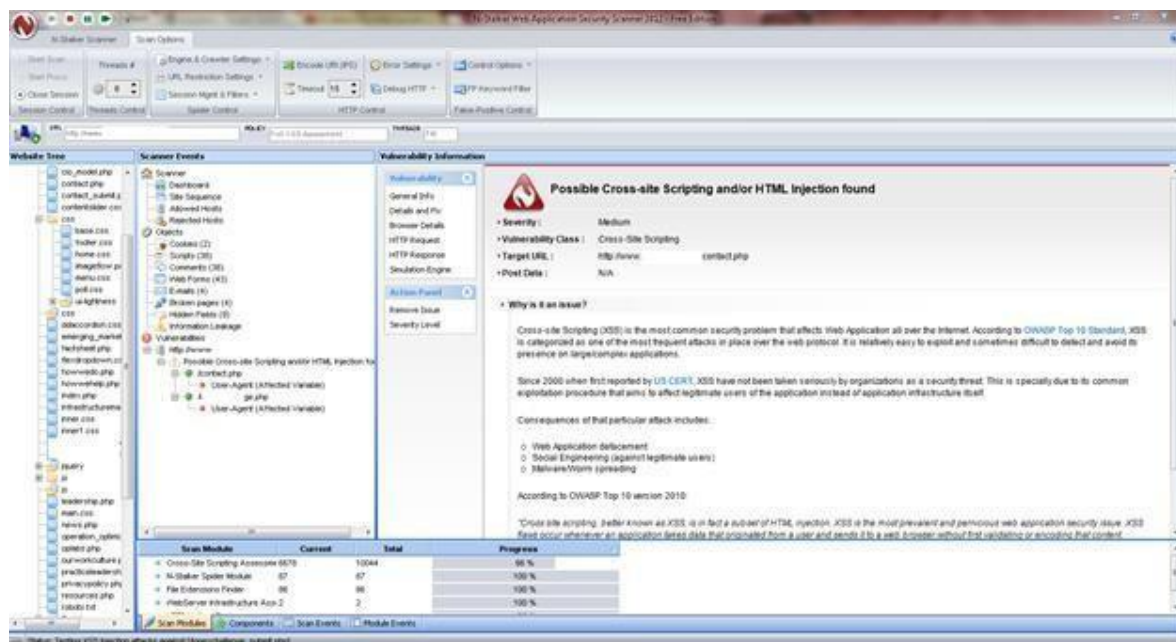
N-Stalker Web Application Security Scanner 2012 Free Edition

N-Stalker Scanner | Scan Options

Start Scan | Start Pause | Close Session | Session Control
Threads # | Threads Control
Engine & Crawler Settings | URL Restriction Settings | Session Mgmt & Filters | Spider Control
Encode URI (IPS) | Timeout | Error Settings | Debug HTTP | HTTP Control
Control Options | FP Keyword Filter | False-Positive Control

URL http://www | POLICY Full XSS Assessment | THREADS

Website Tree
css_model.php
contact.php
contact_submit.p
contentslider.css
css
base.css
footer.css
home.css
imageflow.p
menu.css
poll.css
ui-lightness
css
ddaccordion.css
emerging_market
factsheet.php
flexdropdown.cs
howwedo.php
howwehelp.php
index.php
infrastructureme
inner.css
inner1.css
jquery
js
js
leadership.php
main.css
news.php
operation_system
option.php
ourworkculture.p
practiceleadersh
privacypolicy.ph
resources.php
robots.txt

Scanner Events
Scanner
Dashboard
Site Sequence
Allowed Hosts
Rejected Hosts
Objects
Cookies (2)
Scripts (38)
Comments (38)
Web Forms (43)
E-mails (4)
Broken pages (4)
Hidden Fields (9)
Information Leakage
Vulnerabilities
http://www
Possible Cross-site Scripting and/or HTML Injection fo
/contact.php
User-Agent (Affected Variable)
/ ge.php
User-Agent (Affected Variable)

Vulnerability Information
Vulnerability
General Info
Details and Fix
Browser Details
HTTP Request
HTTP Response
Simulation Engine
Action Panel
Remove Issue
Severity Level

Possible Cross-site Scripting and/or HTML Injection found

•Severity : Medium
•Vulnerability Class : Cross-Site Scripting
•Target URL : http://www contact.php
•Post Data : N/A

• Why is it an issue?

Cross-site Scripting (XSS) is the most common security problem that affects Web Application all over the Internet. According to OWASP Top 10 Standard, XSS is categorized as one of the most frequent attacks in place over the web protocol. It is relatively easy to exploit and sometimes difficult to detect and avoid its presence on large/complex applications.

Since 2000 when first reported by US CERT, XSS have not been taken seriously by organizations as a security threat. This is specially due to its common exploitation procedure that aims to affect legitimate users of the application instead of application infrastructure itself.

Consequences of that particular attack includes:

o Web Application defacement
o Social Engineering (against legitimate users)
o Malware/Worm spreading

According to OWASP Top 10 version 2010:

"Cross site scripting, better known as XSS, is in fact a subset of HTML injection. XSS is the most prevalent and pernicious web application security issue. XSS flaws occur whenever an application takes data that originated from a user and sends it to a web browser without first validating or encoding that content

| Scan Module | Current | Total | Progress |
|---|---|---|---|
| Cross-Site Scripting Assessme | 6678 | 10044 | 66 % |
| N-Stalker Spider Module | 67 | 67 | 100 % |
| File Extensions Finder | 96 | 96 | 100 % |
| WebServer Infrastructure Ass | 2 | 2 | 100 % |

Scan Modules | Components | Scan Events | Module Events

Status: Testing XSS Injection attacks against [ ]